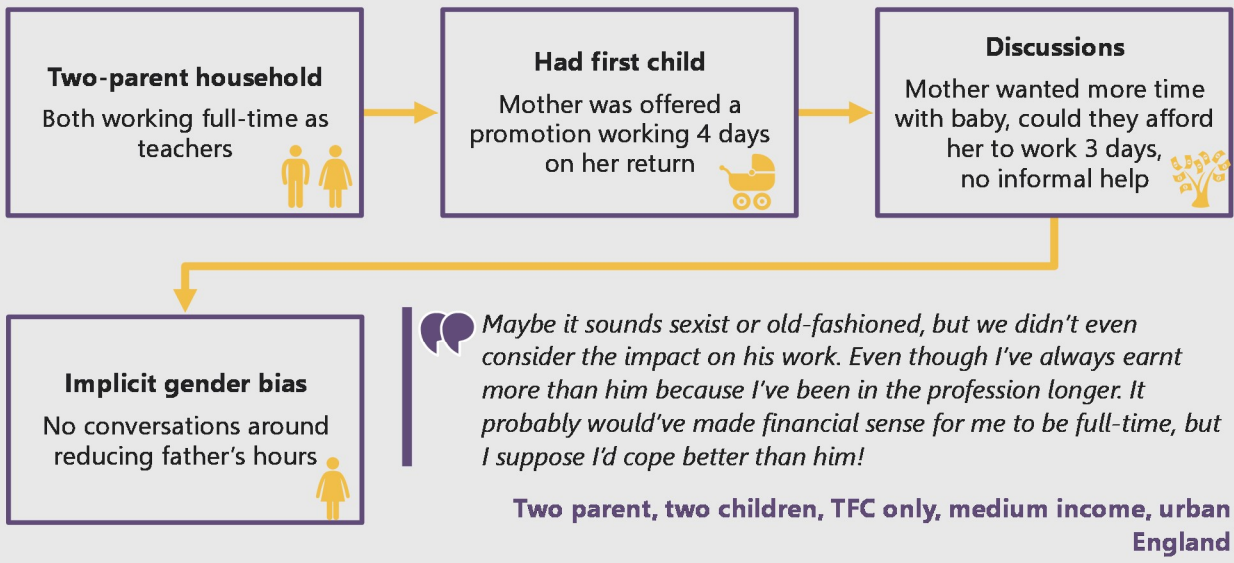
Two-parent household

Both working full-time as teachers

Had first child

Mother was offered a promotion working 4 days on her return

Discussions

Mother wanted more time with baby, could they afford her to work 3 days, no informal help

Implicit gender bias

No conversations around reducing father's hours

Maybe it sounds sexist or old-fashioned, but we didn't even consider the impact on his work. Even though I've always earnt more than him because I've been in the profession longer. It probably would've made financial sense for me to be full-time, but I suppose I'd cope better than him!

Two parent, two children, TFC only, medium income, urban England